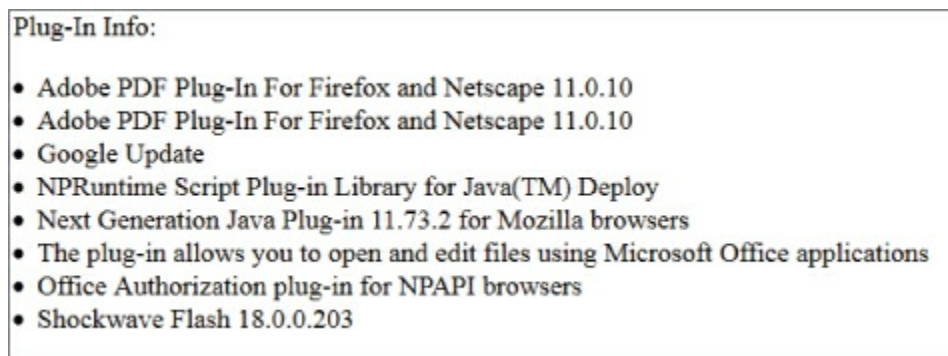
Plug-In Info:

- Adobe PDF Plug-In For Firefox and Netscape 11.0.10
- Adobe PDF Plug-In For Firefox and Netscape 11.0.10
- Google Update
- NPRuntime Script Plug-in Library for Java(TM) Deploy
- Next Generation Java Plug-in 11.73.2 for Mozilla browsers
- The plug-in allows you to open and edit files using Microsoft Office applications
- Office Authorization plug-in for NPAPI browsers
- Shockwave Flash 18.0.0.203